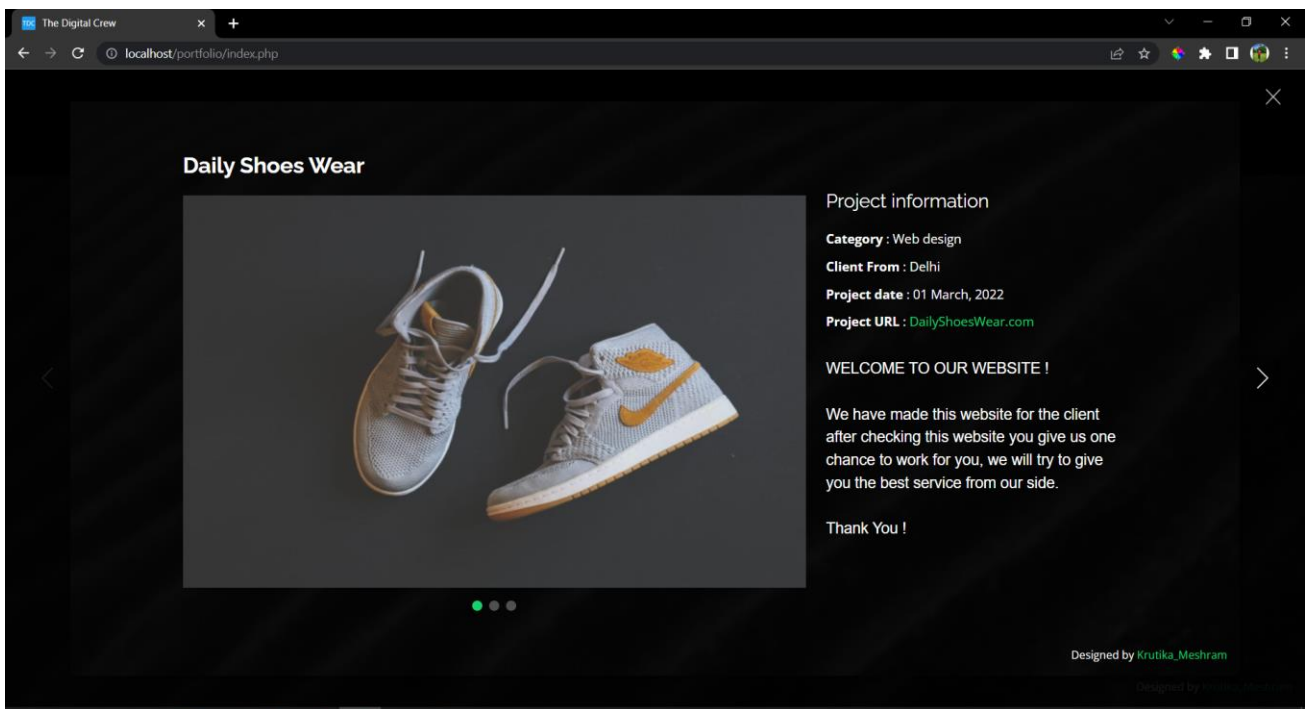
The Digital Crew

localhost/portfolio/index.php

Daily Shoes Wear

Project information

**Category** : Web design

**Client From** : Delhi

**Project date** : 01 March, 2022

**Project URL** : DailyShoesWear.com

WELCOME TO OUR WEBSITE !

We have made this website for the client after checking this website you give us one chance to work for you, we will try to give you the best service from our side.

Thank You !

Designed by Krutika_Meshram

Designed by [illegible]